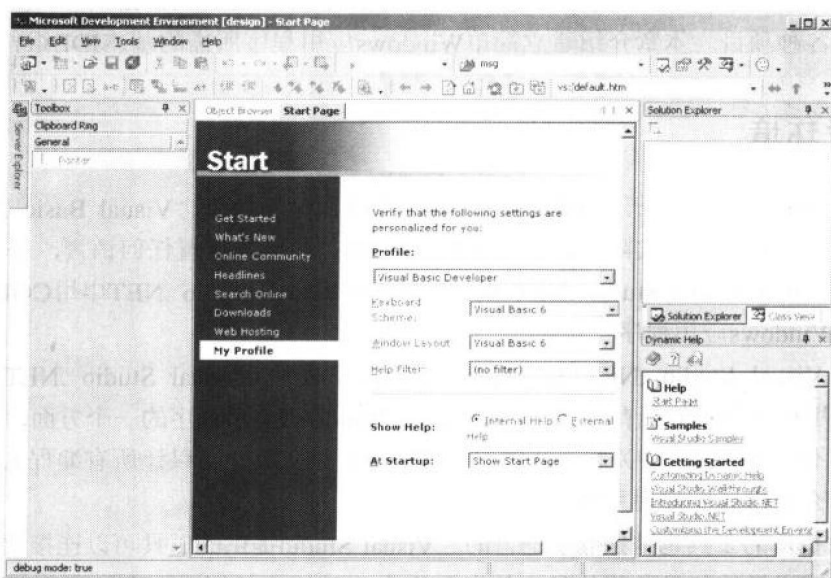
Microsoft Development Environment [design] - Start Page

File Edit View Tools Window Help

msg

vs:/default.htm

Toolbox

Clipboard Ring

General

Pointer

Server Explorer

Object Browser Start Page

Start

Get Started

What's New

Online Community

Headlines

Search Online

Downloads

Web Hosting

My Profile

Verify that the following settings are personalized for you:

Profile:

Visual Basic Developer

Keyboard Scheme:

Visual Basic 6

Window Layout:

Visual Basic 6

Help Filter:

(no filter)

Show Help:

Internal Help External Help

At Startup:

Show Start Page

Solution Explorer

Solution Explorer

Class View

Dynamic Help

Help

Start Page

Samples

Visual Studio Samples

Getting Started

Customizing Dynamic Help

Visual Studio Walkthroughs

Introducing Visual Studio .NET

Visual Studio .NET

Customizing the Development Environ

debug mode: true